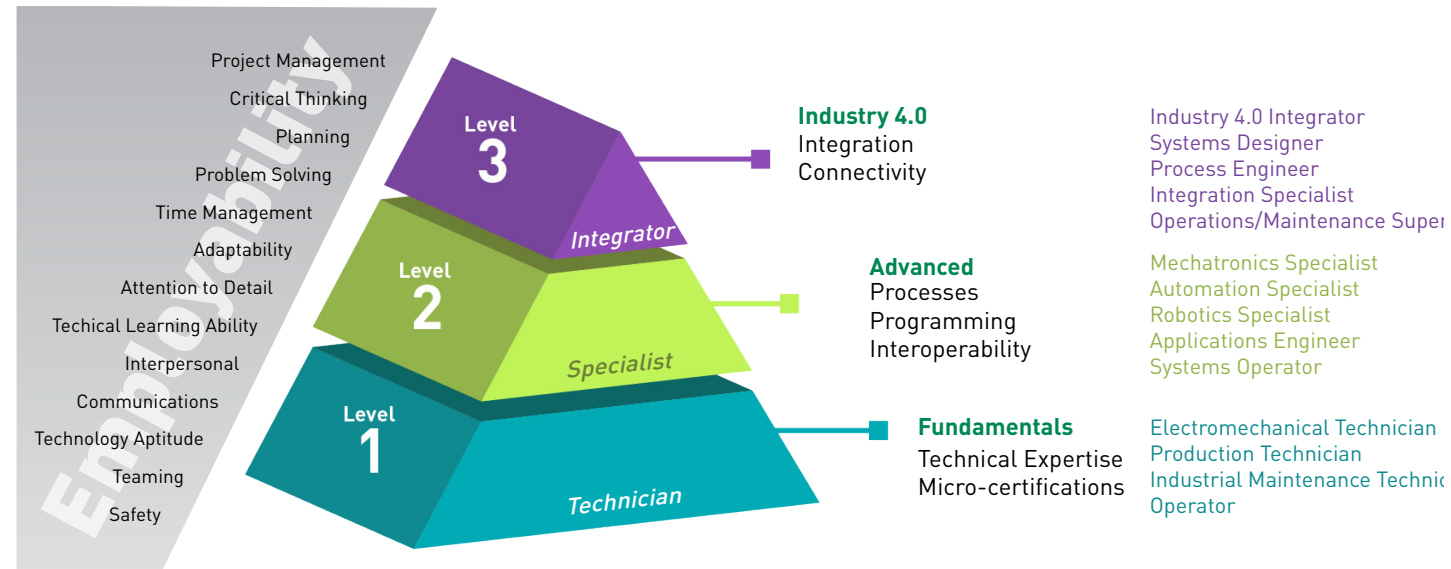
Employability

Project Management
Critical Thinking
Planning
Problem Solving
Time Management
Adaptability
Attention to Detail
Techical Learning Ability
Interpersonal
Communications
Technology Aptitude
Teaming
Safety

Level 3 Integrator

Level 2 Specialist

Level 1 Technician

Industry 4.0
Integration
Connectivity

Industry 4.0 Integrator
Systems Designer
Process Engineer
Integration Specialist
Operations/Maintenance Super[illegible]

Advanced
Processes
Programming
Interoperability

Mechatronics Specialist
Automation Specialist
Robotics Specialist
Applications Engineer
Systems Operator

Fundamentals
Technical Expertise
Micro-certifications

Electromechanical Technician
Production Technician
Industrial Maintenance Technic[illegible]
Operator